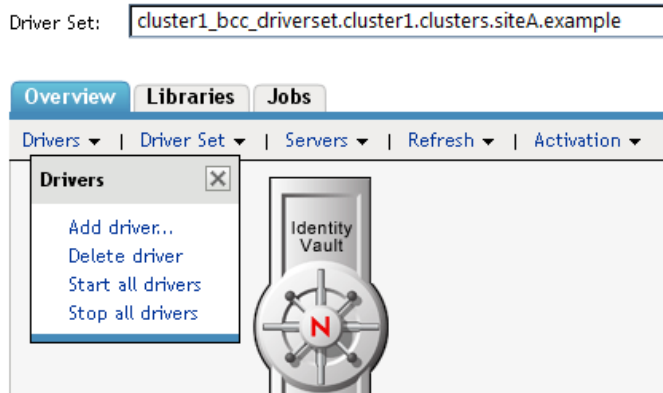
Driver Set: cluster1_bcc_driverset.cluster1.clusters.siteA.example

Overview Libraries Jobs

Drivers ▾ | Driver Set ▾ | Servers ▾ | Refresh ▾ | Activation ▾

Drivers

Add driver...
Delete driver
Start all drivers
Stop all drivers

Identity Vault

N